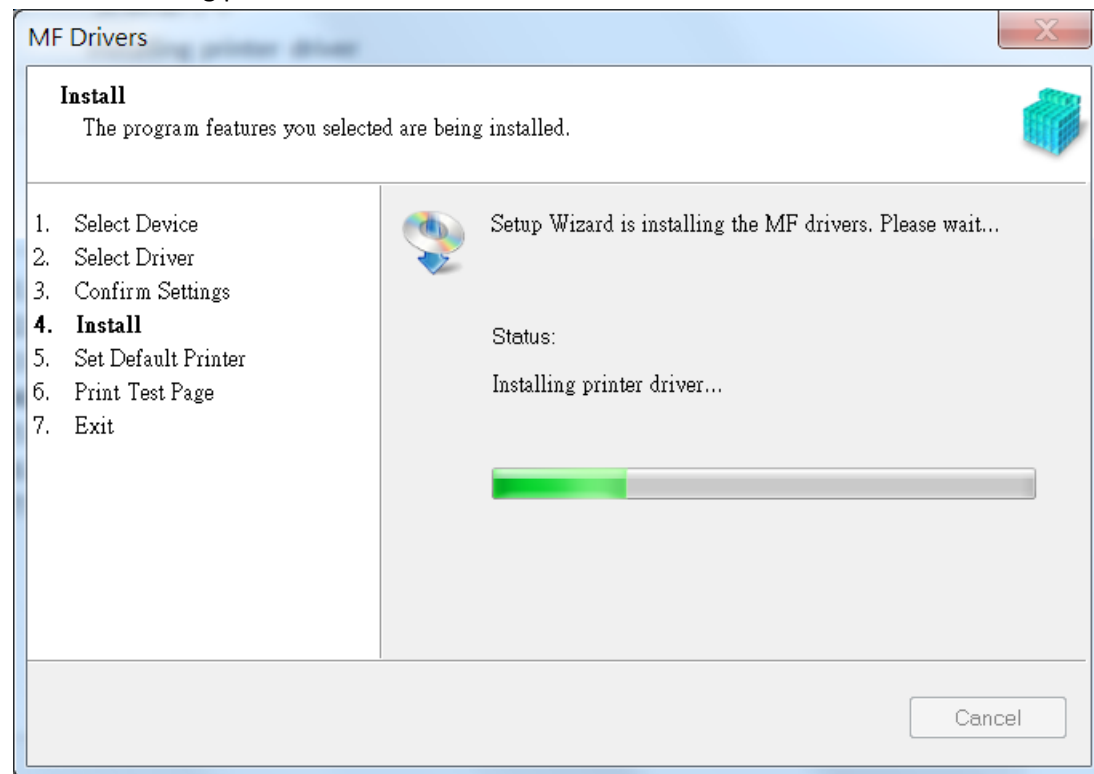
MF Drivers

Install
The program features you selected are being installed.

1. Select Device
2. Select Driver
3. Confirm Settings
4. Install
5. Set Default Printer
6. Print Test Page
7. Exit

Setup Wizard is installing the MF drivers. Please wait...

Status:

Installing printer driver...

Cancel